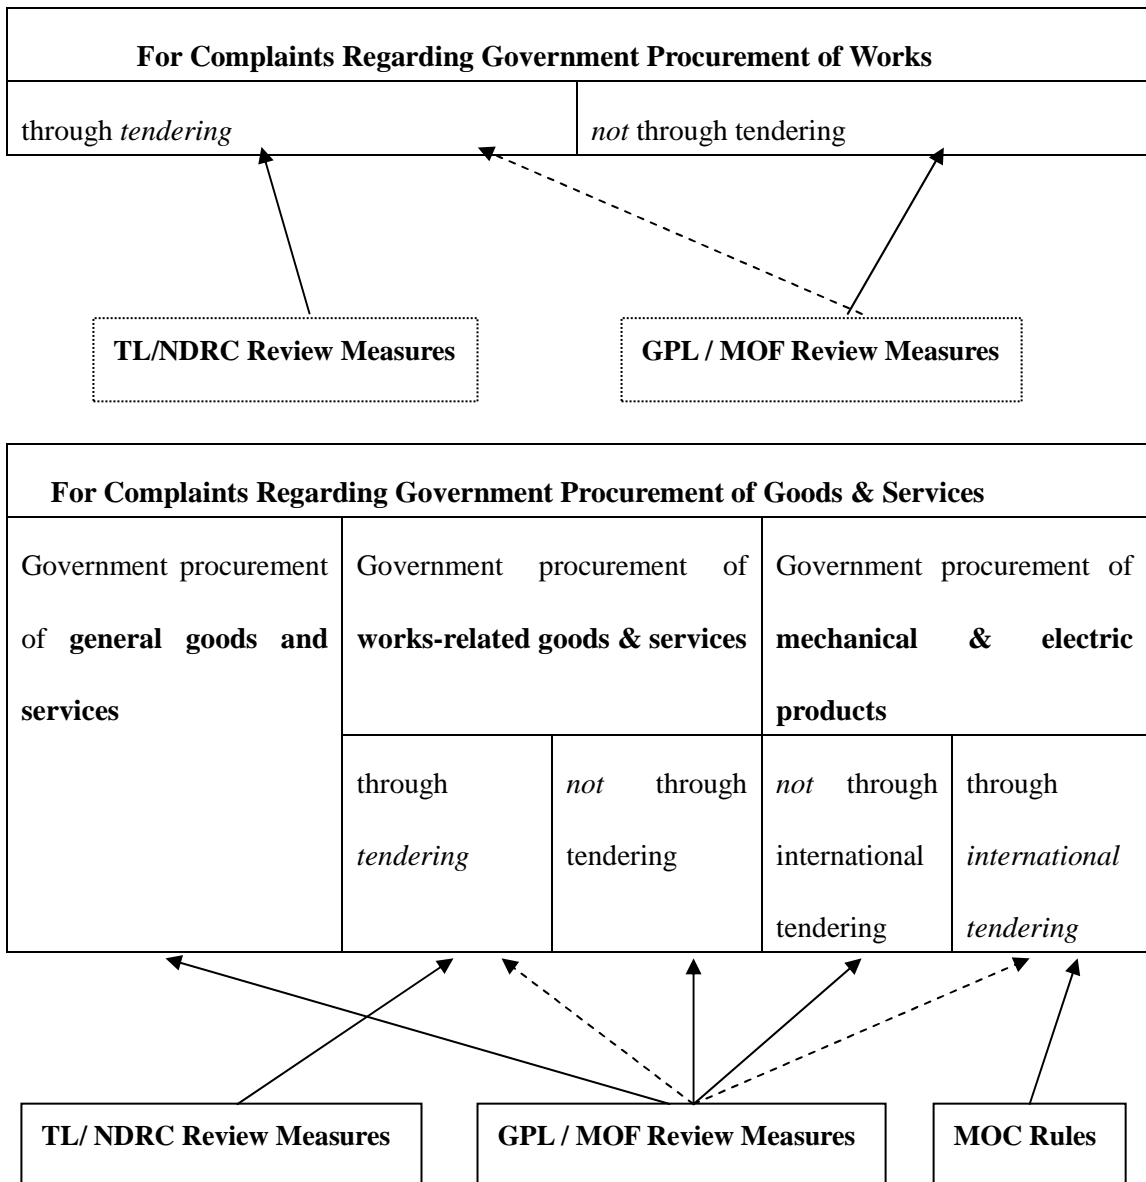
**For Complaints Regarding Government Procurement of Works**

| through *tendering* | *not* through tendering |
|---|---|

**TL/NDRC Review Measures**

**GPL / MOF Review Measures**

**For Complaints Regarding Government Procurement of Goods & Services**

| Government procurement of **general goods and services** | Government procurement of **works-related goods & services** | | Government procurement of **mechanical & electric products** | |
|---|---|---|---|---|
| | through *tendering* | *not* through tendering | *not* through international tendering | through *international tendering* |

**TL/ NDRC Review Measures**

**GPL / MOF Review Measures**

**MOC Rules**